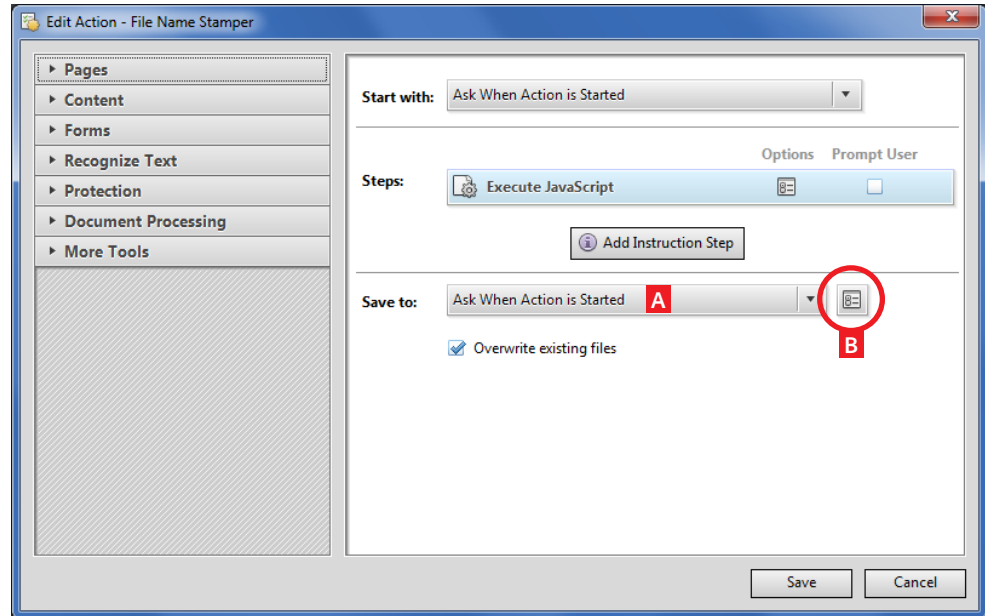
Edit Action - File Name Stamper

Pages
Content
Forms
Recognize Text
Protection
Document Processing
More Tools

Start with: Ask When Action is Started

Options Prompt User

Steps: Execute JavaScript

Add Instruction Step

Save to: Ask When Action is Started A

B

Overwrite existing files

Save Cancel